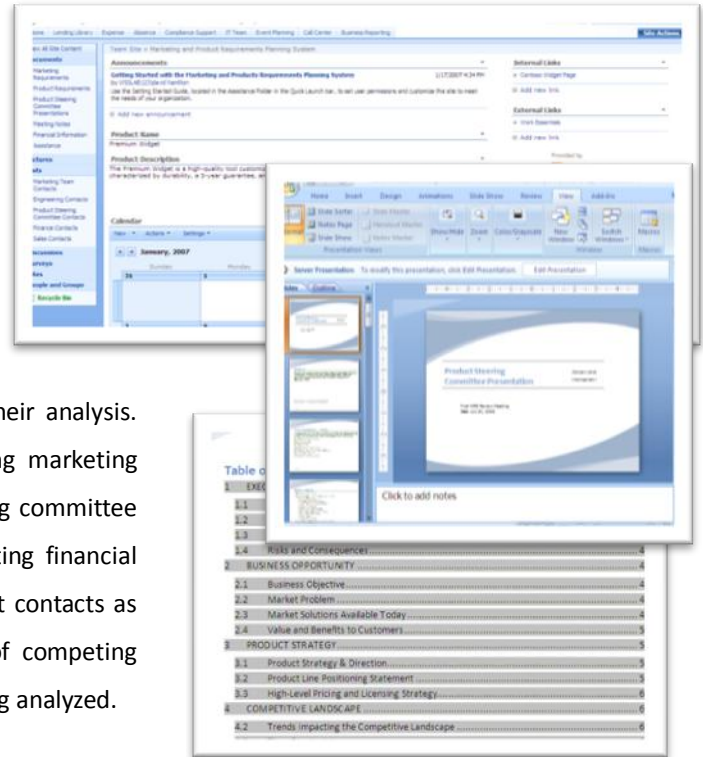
ome | Lending Library | Expense | Absence | Compliance Support | IT Team | Event Planning | Call Center | Business Reporting

Site Actions

Team Site > Marketing and Product Requirements Planning System

Announcements

Getting Started with the Marketing and Products Requirements Planning System

1/17/2007 4:34 PM

Use the Getting Started Guide, located in the Assistance Folder in the Quick Launch bar, to set user permissions and customize this site to meet the needs of your organization.

Add new announcement

Product Name

Premium Widget

Product Description

Calendar

January, 2007

Sunday

Monday

Internal Links

Add new link

External Links

Add new link

Marketing Requirements

Product Requirements

Product Steering Committee Presentations

Meeting Notes

Financial Information

Assistance

Marketing Team Contacts

Engineering Contacts

Product Steering Committee Contacts

Financial Contacts

Sales Contacts

Recycle Bin

Home | Insert | Design | Animations | Slide Show | Review | View | Add-Ins

Slide Sorter | Notes Page | Slide Show | Show/Hide | Zoom | Color/Grayscale | New Window | Switch Windows | Macros

Presentation Views

Server Presentation: To modify this presentation, click Edit Presentation. | Edit Presentation

Slides | Outline

Product Steering Committee Presentation

Click to add notes

Table o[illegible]

1 EXE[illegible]

1.1

1.2

1.3

1.4 Risks and Consequences 4

2 BUSINESS OPPORTUNITY 4

2.1 Business Objective 4

2.2 Market Problem 4

2.3 Market Solutions Available Today 4

2.4 Value and Benefits to Customers 5

3 PRODUCT STRATEGY 5

3.1 Product Strategy & Direction 5

3.2 Product Line Positioning Statement 5

3.3 High-Level Pricing and Licensing Strategy 6

4 COMPETITIVE LANDSCAPE 6

4.2 Trends Impacting the Competitive Landscape 6

heir analysis. ng marketing g committee ting financial t contacts as f competing g analyzed.